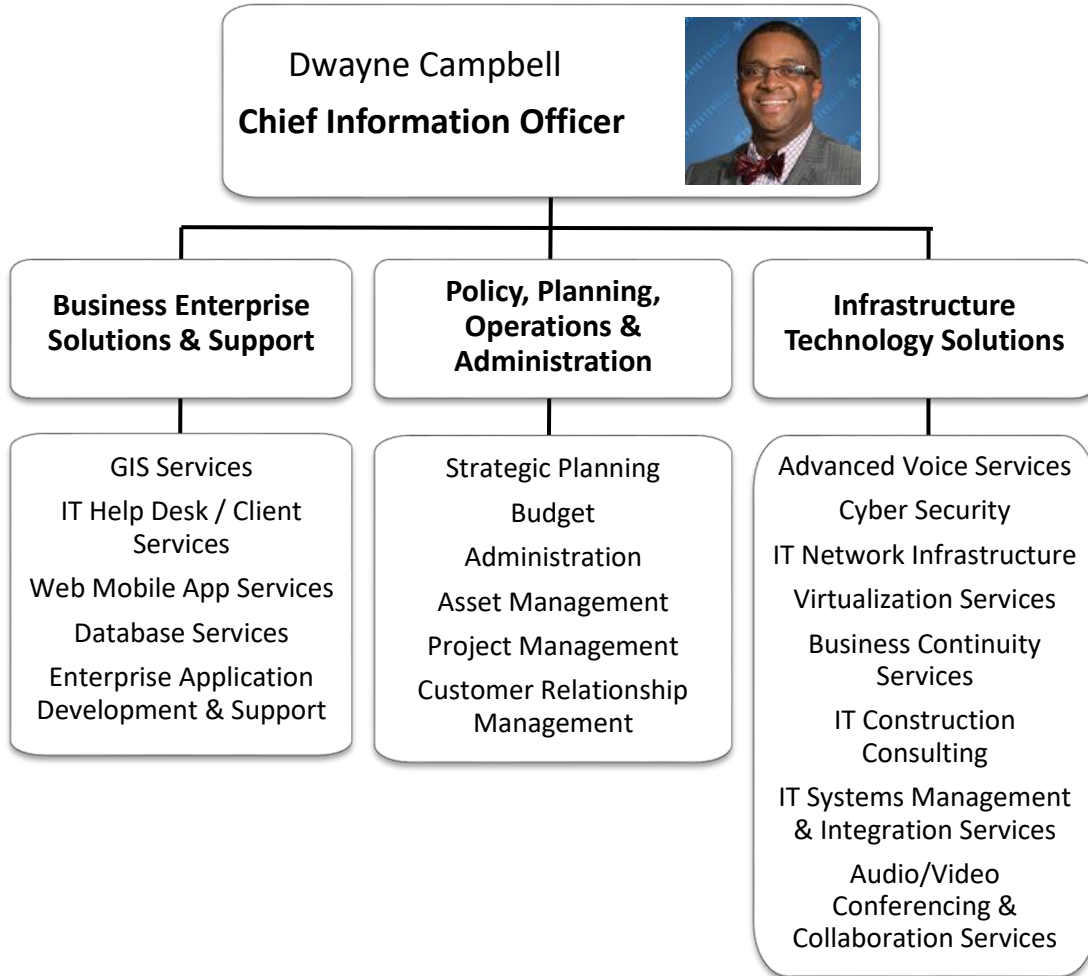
Dwayne Campbell
**Chief Information Officer**

**Business Enterprise Solutions & Support**

GIS Services
IT Help Desk / Client Services
Web Mobile App Services
Database Services
Enterprise Application Development & Support

**Policy, Planning, Operations & Administration**

Strategic Planning
Budget
Administration
Asset Management
Project Management
Customer Relationship Management

**Infrastructure Technology Solutions**

Advanced Voice Services
Cyber Security
IT Network Infrastructure
Virtualization Services
Business Continuity Services
IT Construction Consulting
IT Systems Management & Integration Services
Audio/Video Conferencing & Collaboration Services